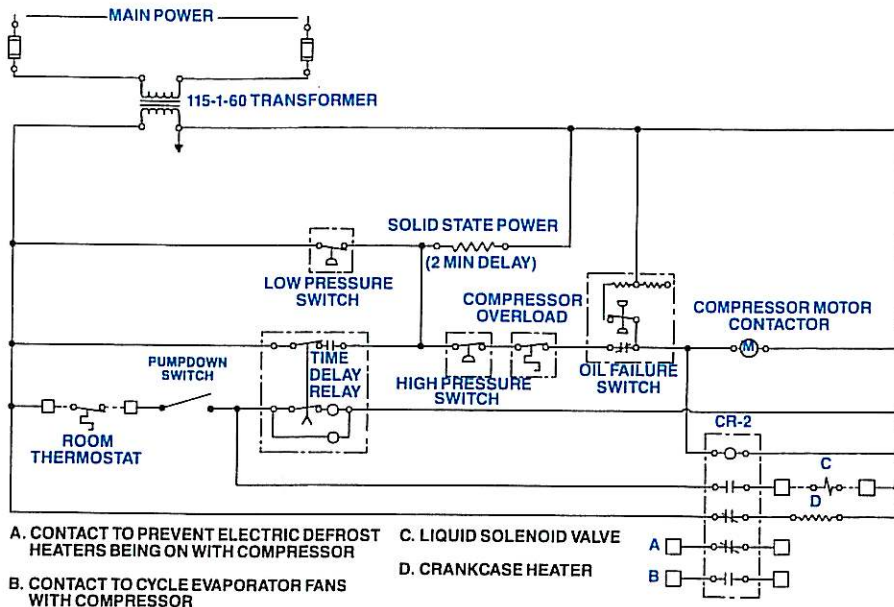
MAIN POWER

115-1-60 TRANSFORMER

SOLID STATE POWER

(2 MIN DELAY)

LOW PRESSURE SWITCH

COMPRESSOR OVERLOAD

COMPRESSOR MOTOR CONTACTOR

M

PUMPDOWN SWITCH

TIME DELAY RELAY

HIGH PRESSURE SWITCH

OIL FAILURE SWITCH

ROOM THERMOSTAT

CR-2

C

D

A

B

A. CONTACT TO PREVENT ELECTRIC DEFROST HEATERS BEING ON WITH COMPRESSOR

B. CONTACT TO CYCLE EVAPORATOR FANS WITH COMPRESSOR

C. LIQUID SOLENOID VALVE

D. CRANKCASE HEATER